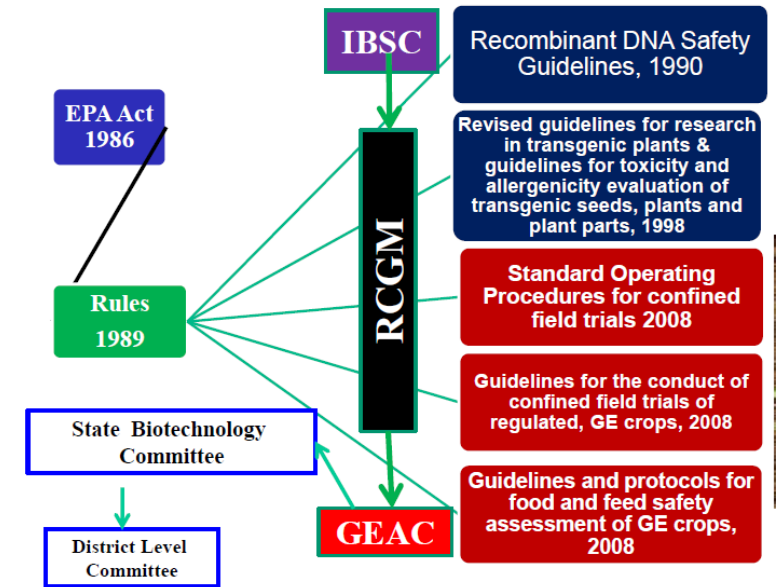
IBSC

Recombinant DNA Safety Guidelines, 1990

EPA Act 1986

Revised guidelines for research in transgenic plants & guidelines for toxicity and allergenicity evaluation of transgenic seeds, plants and plant parts, 1998

RCGM

Rules 1989

Standard Operating Procedures for confined field trials 2008

Guidelines for the conduct of confined field trials of regulated, GE crops, 2008

State Biotechnology Committee

Guidelines and protocols for food and feed safety assessment of GE crops, 2008

GEAC

District Level Committee